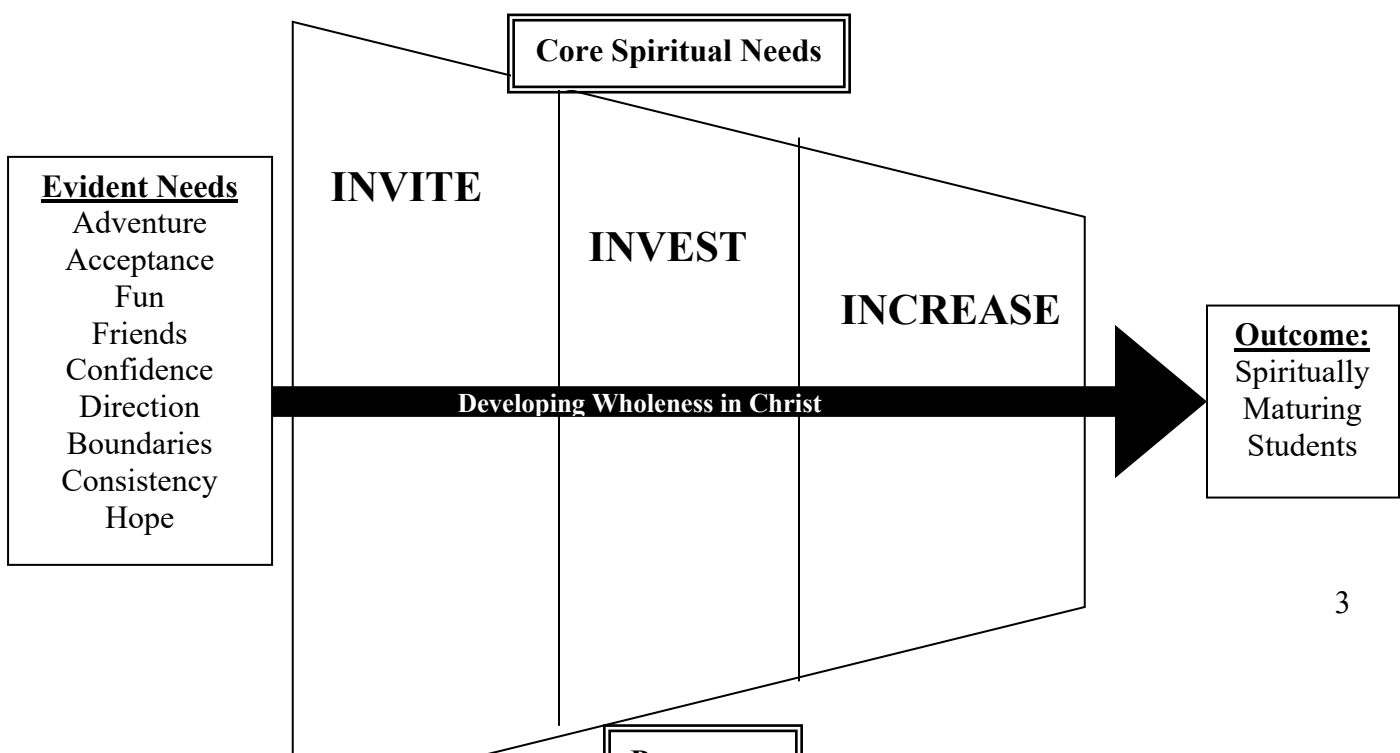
Core Spiritual Needs

Evident Needs
Adventure
Acceptance
Fun
Friends
Confidence
Direction
Boundaries
Consistency
Hope

INVITE

INVEST

INCREASE

Developing Wholeness in Christ

Outcome:
Spiritually
Maturing
Students

3

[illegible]